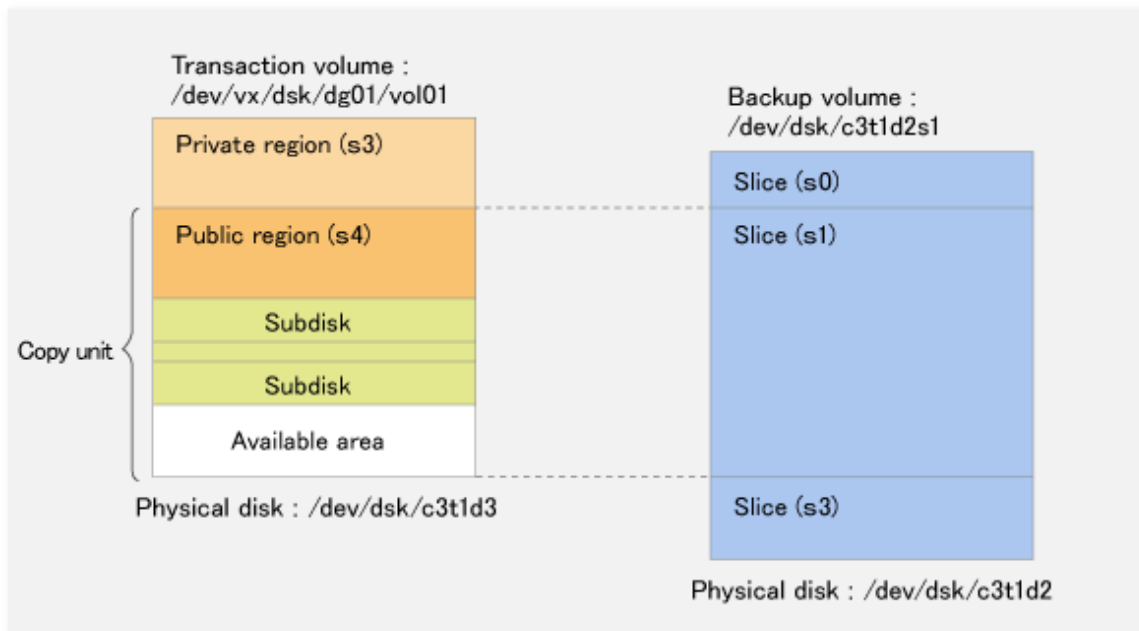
Transaction volume : /dev/vx/dsk/dg01/vol01

Private region (s3)

Public region (s4)

Subdisk

Subdisk

Available area

Copy unit

Physical disk : /dev/dsk/c3t1d3

Backup volume : /dev/dsk/c3t1d2s1

Slice (s0)

Slice (s1)

Slice (s3)

Physical disk : /dev/dsk/c3t1d2